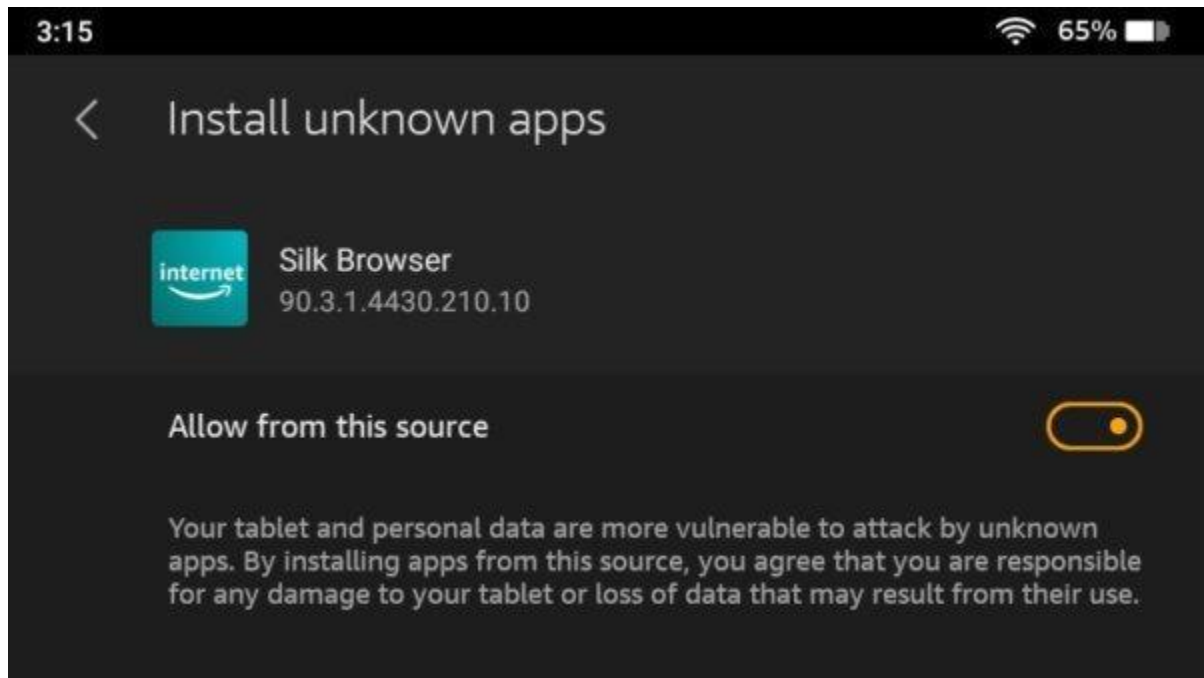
3:15

65%

Install unknown apps

internet

Silk Browser

90.3.1.4430.210.10

Allow from this source

Your tablet and personal data are more vulnerable to attack by unknown apps. By installing apps from this source, you agree that you are responsible for any damage to your tablet or loss of data that may result from their use.